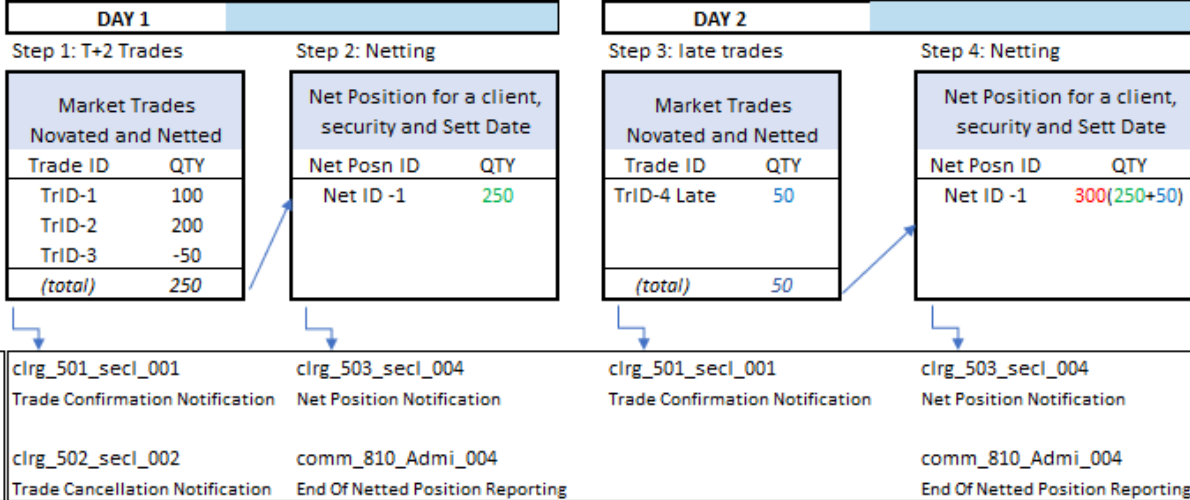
DAY 1

Step 1: T+2 Trades

| Market Trades Novated and Netted | |
|---|---|
| Trade ID | QTY |
| TrID-1 | 100 |
| TrID-2 | 200 |
| TrID-3 | -50 |
| (total) | 250 |

Step 2: Netting

| Net Position for a client, security and Sett Date | |
|---|---|
| Net Posn ID | QTY |
| Net ID -1 | 250 |

DAY 2

Step 3: late trades

| Market Trades Novated and Netted | |
|---|---|
| Trade ID | QTY |
| TrID-4 Late | 50 |
| (total) | 50 |

Step 4: Netting

| Net Position for a client, security and Sett Date | |
|---|---|
| Net Posn ID | QTY |
| Net ID -1 | 300(250+50) |

clrg_501_secl_001
Trade Confirmation Notification

clrg_502_secl_002
Trade Cancellation Notification

clrg_503_secl_004
Net Position Notification

comm_810_Admi_004
End Of Netted Position Reporting

clrg_501_secl_001
Trade Confirmation Notification

clrg_503_secl_004
Net Position Notification

comm_810_Admi_004
End Of Netted Position Reporting